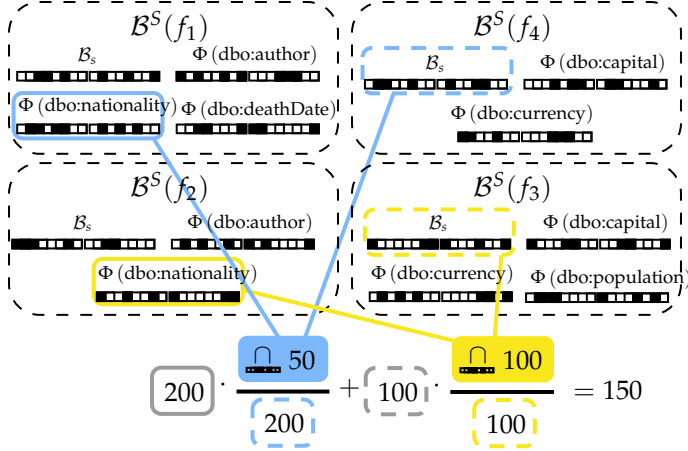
$\mathcal{B}^S(f_1)$

$\mathcal{B}_s$

$\Phi$ (dbo:author)

$\Phi$ (dbo:nationality)

$\Phi$ (dbo:deathDate)

$\mathcal{B}^S(f_4)$

$\mathcal{B}_s$

$\Phi$ (dbo:capital)

$\Phi$ (dbo:currency)

$\mathcal{B}^S(f_2)$

$\mathcal{B}_s$

$\Phi$ (dbo:author)

$\Phi$ (dbo:nationality)

$\mathcal{B}^S(f_3)$

$\mathcal{B}_s$

$\Phi$ (dbo:capital)

$\Phi$ (dbo:currency)

$\Phi$ (dbo:population)

$200 \cdot \frac{50}{200} + 100 \cdot \frac{100}{100} = 150$